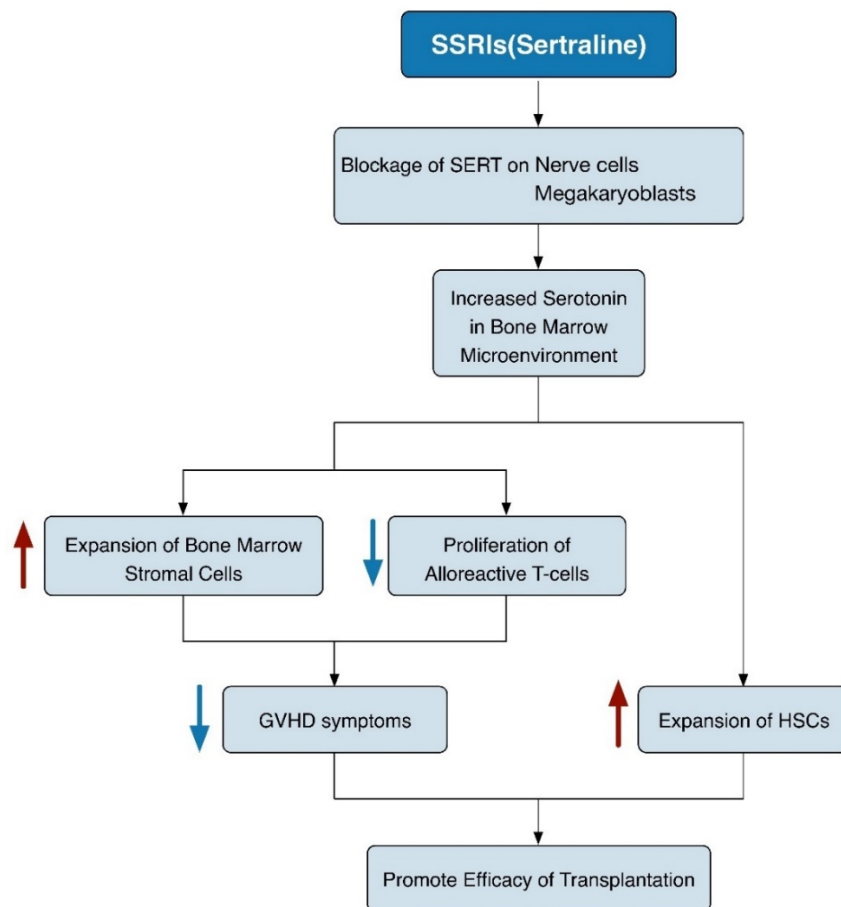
SSRIs(Sertraline)

Blockage of SERT on Nerve cells
Megakaryoblasts

Increased Serotonin in Bone Marrow Microenvironment

Expansion of Bone Marrow Stromal Cells

Proliferation of Alloreactive T-cells

GVHD symptoms

Expansion of HSCs

Promote Efficacy of Transplantation